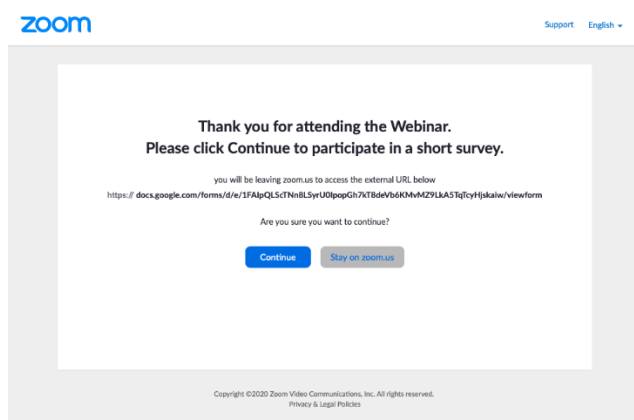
zoom

Support English

Thank you for attending the Webinar.
Please click Continue to participate in a short survey.

you will be leaving zoom.us to access the external URL below
https:// docs.google.com/forms/d/e/1FAIpQLScTNn8LSyrU0IpopGh7kT8deVb6KMvMZ9LkA5TqTcyHjskaiw/viewform

Are you sure you want to continue?

Continue Stay on zoom.us

Copyright ©2020 Zoom Video Communications, Inc. All rights reserved.
Privacy & Legal Policies